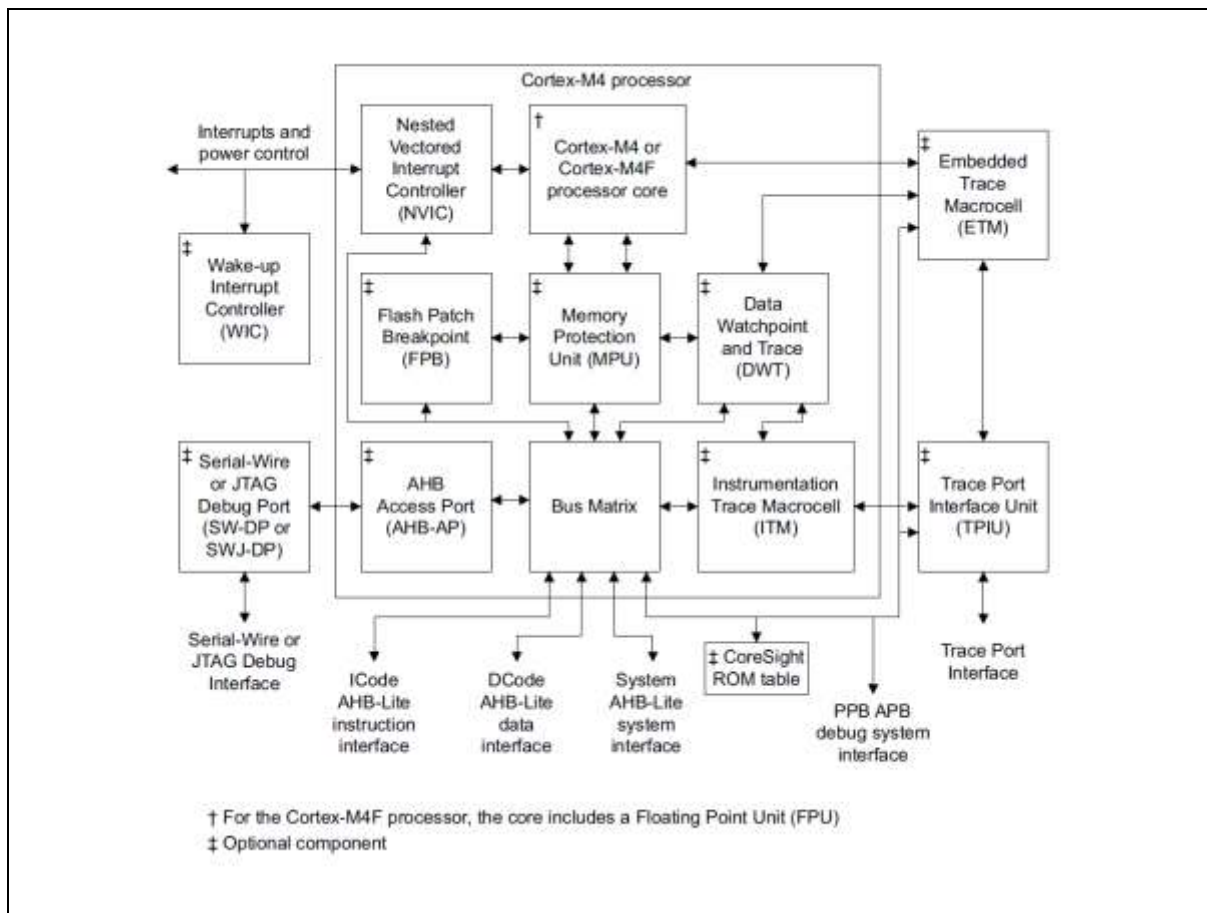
Cortex-M4 processor

Interrupts and power control

Nested Vectored Interrupt Controller (NVIC)

† Cortex-M4 or Cortex-M4F processor core

‡ Embedded Trace Macrocell (ETM)

‡ Wake-up Interrupt Controller (WIC)

‡ Flash Patch Breakpoint (FPB)

‡ Memory Protection Unit (MPU)

‡ Data Watchpoint and Trace (DWT)

‡ Serial-Wire or JTAG Debug Port (SW-DP or SWJ-DP)

‡ AHB Access Port (AHB-AP)

Bus Matrix

‡ Instrumentation Trace Macrocell (ITM)

‡ Trace Port Interface Unit (TPIU)

Serial-Wire or JTAG Debug Interface

ICode AHB-Lite instruction interface

DCode AHB-Lite data interface

System AHB-Lite system interface

‡ CoreSight ROM table

PPB APB debug system interface

Trace Port Interface

† For the Cortex-M4F processor, the core includes a Floating Point Unit (FPU)
‡ Optional component